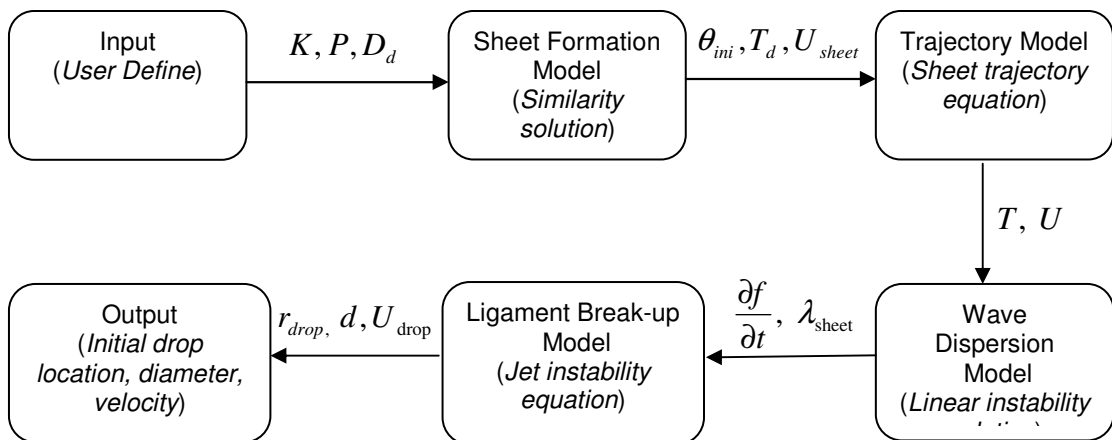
Input
(User Define)

$K, P, D_d$

Sheet Formation Model
(Similarity solution)

$\theta_{ini}, T_d, U_{sheet}$

Trajectory Model
(Sheet trajectory equation)

$T, U$

Wave Dispersion Model
(Linear instability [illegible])

$\frac{\partial f}{\partial t}, \lambda_{\text{sheet}}$

Ligament Break-up Model
(Jet instability equation)

$r_{drop,} d, U_{\text{drop}}$

Output
(Initial drop location, diameter, velocity)